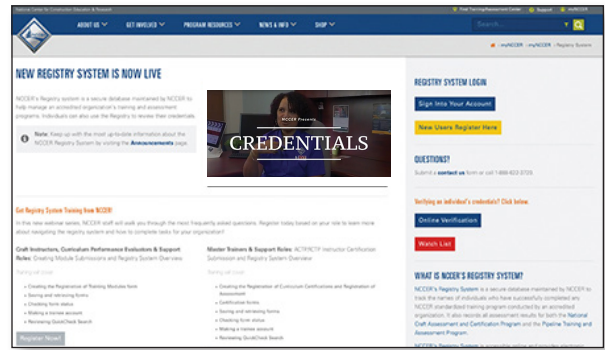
National Center for Construction Education & Research

Field Training/Assessment Center | Support | myNCCER

ABOUT US | GET INVOLVED | PROGRAM RESOURCES | NEWS & INFO | SHOP

Search...

myNCCER > myNCCER > Registry System

NEW REGISTRY SYSTEM IS NOW LIVE

NCCER's Registry System is a secure database maintained by NCCER to help manage an accredited organization's training and assessment programs. Individuals can also use the Registry to review their credentials.

Note: Keep up with the most up-to-date information about the NCCER Registry System by visiting the Announcements page.

NCCER Presents
CREDENTIALS

Get Registry System Training from NCCER!

In this new webinar series, NCCER staff will walk you through the most frequently asked questions. Register today based on your role to learn more about navigating the registry system and how to complete tasks for your organization!

Craft Instructors, Curriculum Performance Evaluators & Support Roles: Creating Module Submissions and Registry System Overview

Taking will cover:

Creating the Registration of Training Modules form
Saving and retrieving forms
Checking form status
Making a trainee account
Reviewing QuickCheck Search

Register Now!

Master Trainers & Support Roles: ACT/ICTP Instructor Certification Submission and Registry System Overview

Taking will cover:

Creating the Registration of Curriculum Certifications and Registration of Assessment
Certification forms
Saving and retrieving forms
Checking form status
Making a trainee account
Reviewing QuickCheck Search

REGISTRY SYSTEM LOGIN

Sign Into Your Account

New Users Register Here

QUESTIONS?

Submit a contact us form or call 1-888-622-3720.

Verifying an individual's credentials? Click below.

Online Verification

Watch List

WHAT IS NCCER'S REGISTRY SYSTEM?

NCCER's Registry System is a secure database maintained by NCCER to track the names of individuals who have successfully completed any NCCER standardized training program conducted by an accredited organization. It also records all assessment results for both the National Craft Assessment and Certification Program and the Pipeline Training and Assessment Program.

NCCER's Registry System is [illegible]